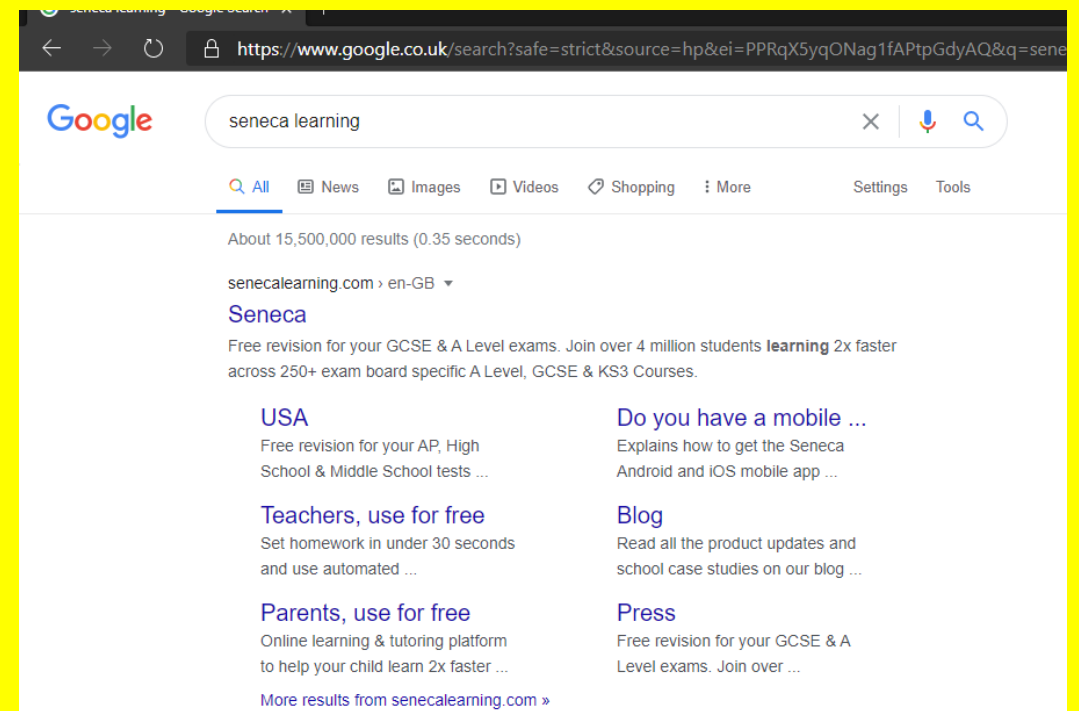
seneca learning - Google Search ×

https://www.google.co.uk/search?safe=strict&source=hp&ei=PPRqX5yqONag1fAPtpGdyAQ&q=sene

Google

seneca learning

All News Images Videos Shopping More Settings Tools

About 15,500,000 results (0.35 seconds)

senecalearning.com › en-GB

Seneca

Free revision for your GCSE & A Level exams. Join over 4 million students **learning** 2x faster across 250+ exam board specific A Level, GCSE & KS3 Courses.

USA
Free revision for your AP, High School & Middle School tests ...

Do you have a mobile ...
Explains how to get the Seneca Android and iOS mobile app ...

Teachers, use for free
Set homework in under 30 seconds and use automated ...

Blog
Read all the product updates and school case studies on our blog ...

Parents, use for free
Online learning & tutoring platform to help your child learn 2x faster ...

Press
Free revision for your GCSE & A Level exams. Join over ...

More results from senecalearning.com »